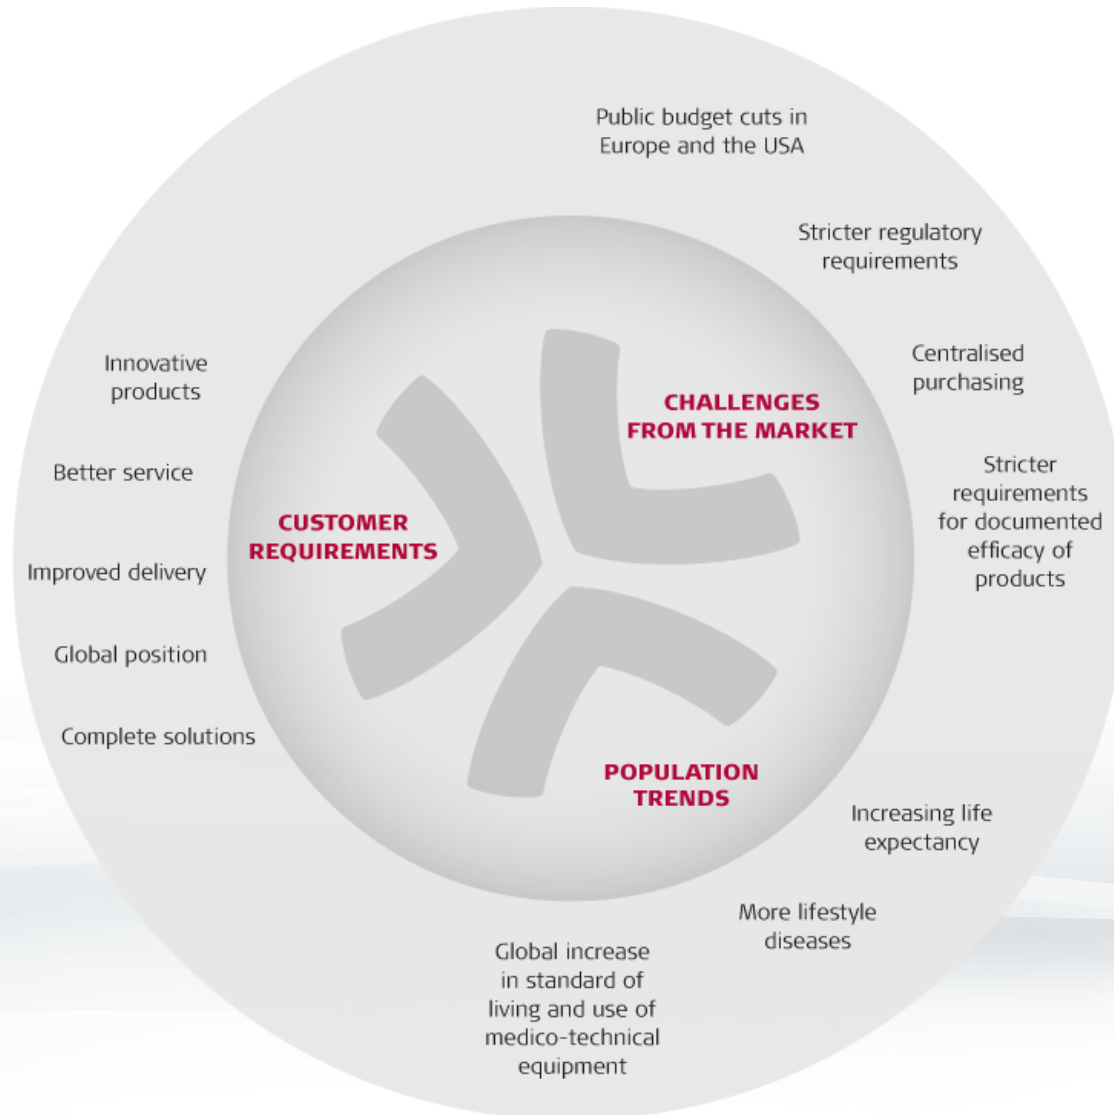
Public budget cuts in Europe and the USA

Stricter regulatory requirements

Centralised purchasing

Stricter requirements for documented efficacy of products

Innovative products

Better service

Improved delivery

Global position

Complete solutions

CHALLENGES FROM THE MARKET

CUSTOMER REQUIREMENTS

POPULATION TRENDS

Increasing life expectancy

More lifestyle diseases

Global increase in standard of living and use of medico-technical equipment